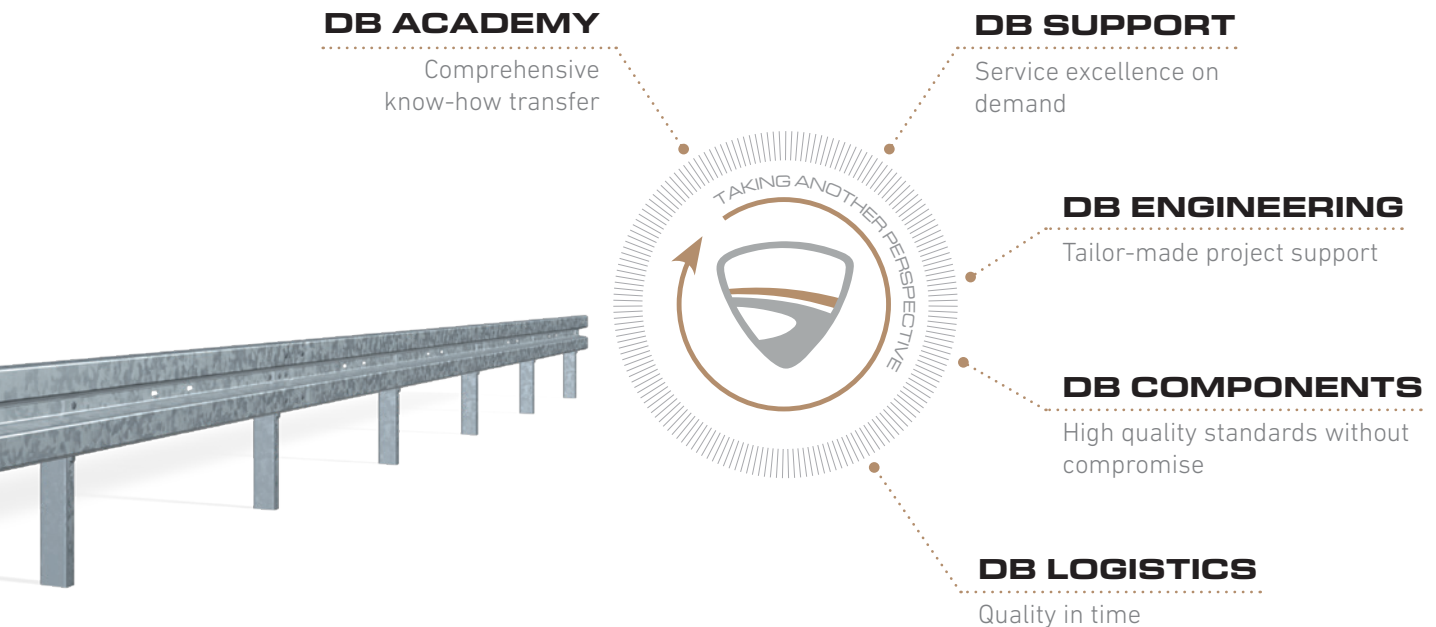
DB ACADEMY
Comprehensive know-how transfer

DB SUPPORT
Service excellence on demand

TAKING ANOTHER PERSPECTIVE

DB ENGINEERING
Tailor-made project support

DB COMPONENTS
High quality standards without compromise

DB LOGISTICS
Quality in time